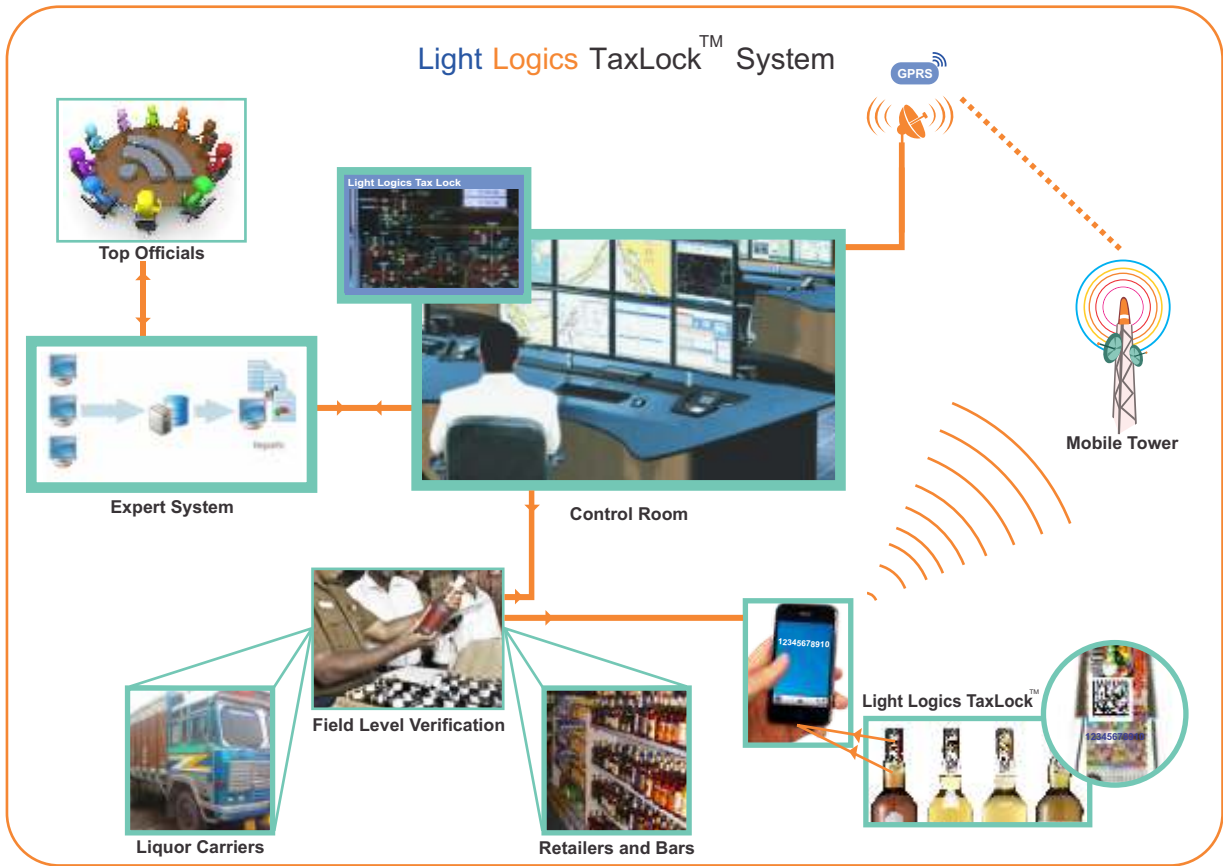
Light Logics TaxLock™ System

GPRS

Top Officials

Light Logics Tax Lock

Expert System

Reports

Control Room

Mobile Tower

Field Level Verification

12345678910

Light Logics TaxLock™

Liquor Carriers

Retailers and Bars